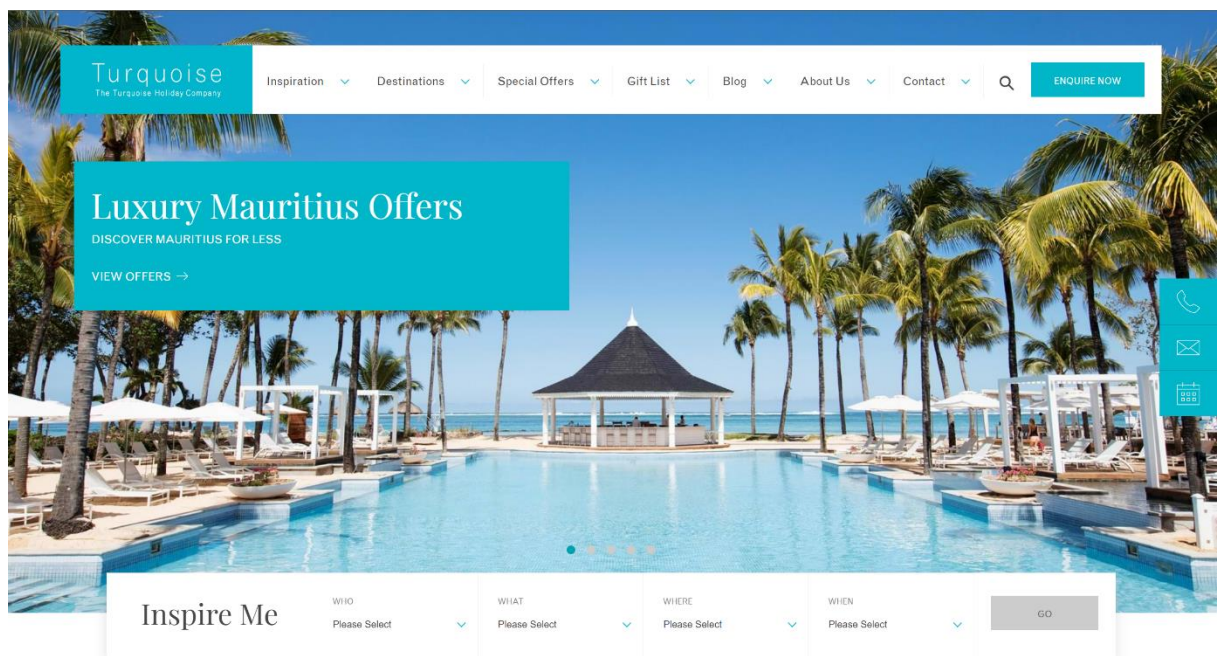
Turquoise
The Turquoise Holiday Company

Inspiration Destinations Special Offers Gift List Blog About Us Contact ENQUIRE NOW

Luxury Mauritius Offers
DISCOVER MAURITIUS FOR LESS

VIEW OFFERS →

Inspire Me

WHO
Please Select

WHAT
Please Select

WHERE
Please Select

WHEN
Please Select

GO